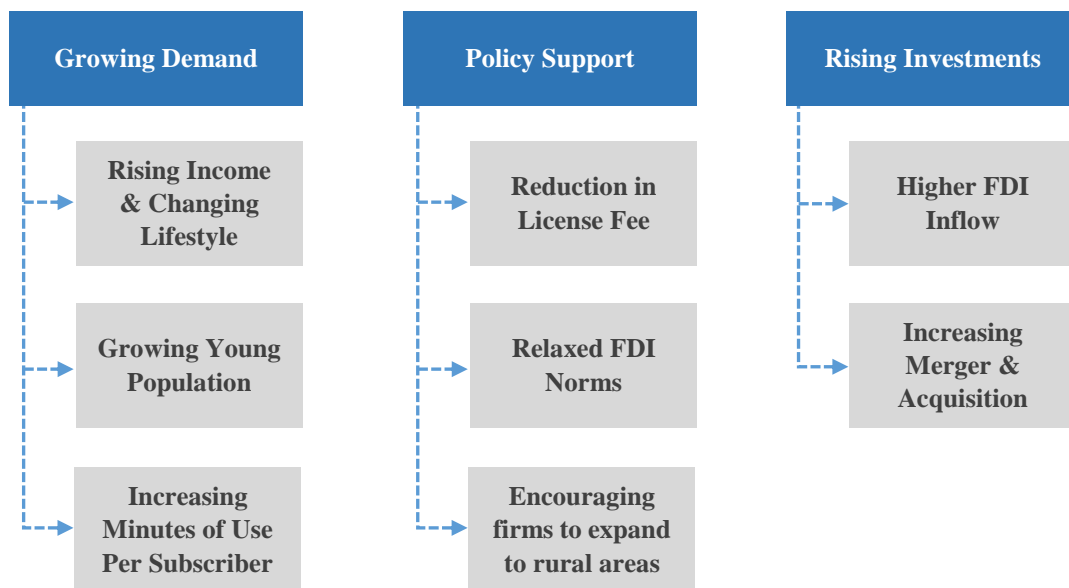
Growing Demand

Rising Income & Changing Lifestyle

Growing Young Population

Increasing Minutes of Use Per Subscriber

Policy Support

Reduction in License Fee

Relaxed FDI Norms

Encouraging firms to expand to rural areas

Rising Investments

Higher FDI Inflow

Increasing Merger & Acquisition